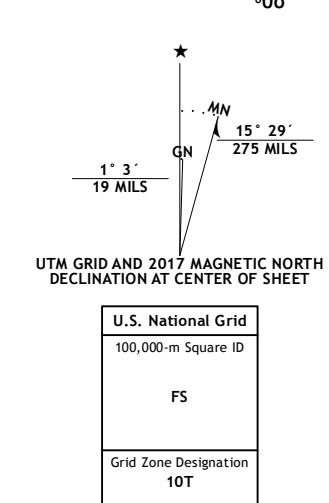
°00

★

MN

15° 29´
275 MILS

GN

1° 3´
19 MILS

UTM GRID AND 2017 MAGNETIC NORTH DECLINATION AT CENTER OF SHEET

| U.S. National Grid |
|---|
| 100,000-m Square ID<br><br>FS |
| Grid Zone Designation<br>10T |